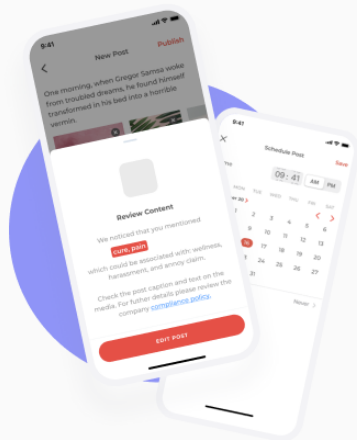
9:41

New Post

Publish

One morning, when Gregor Samsa woke from troubled dreams, he found himself transformed in his bed into a horrible vermin.

Review Content

We noticed that you mentioned cure, pain which could be associated with: wellness, harassment, and annoy claim.

Check the post caption and text on the media. For futher details please review the company compliance policy.

EDIT POST

9:41

Schedule Post

Save

09 : 41

AM

PM

MON TUE WED THU FRI

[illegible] 20

2 3 4 5 6

9 10 11 12 13

16 17 18 19 20

23 24 25 26 27

30 31

Never